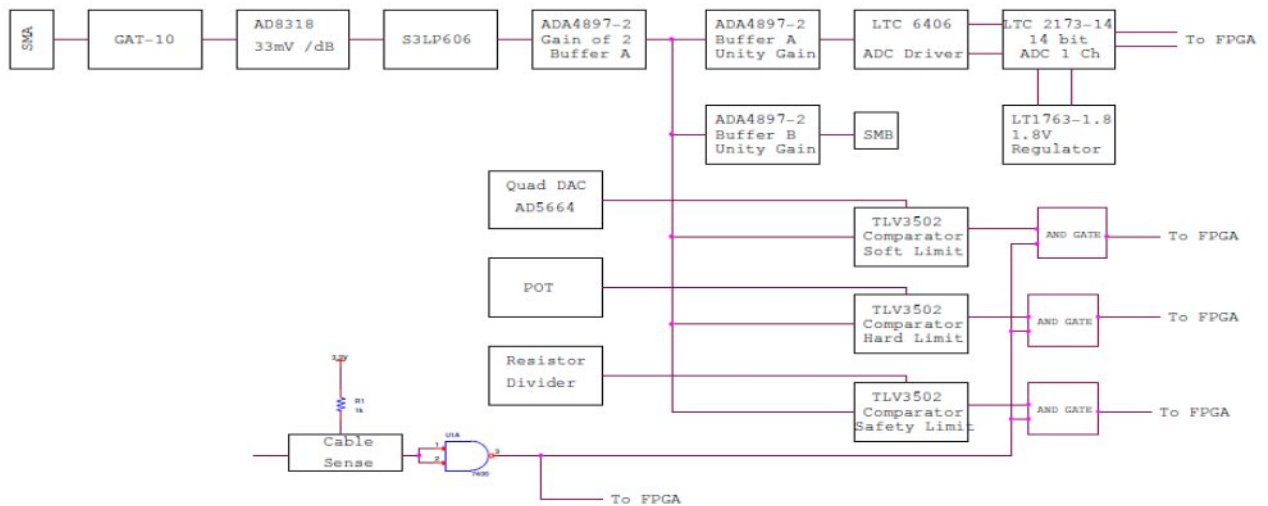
SMA

GAT-10

AD8318
33mV /dB

S3LP606

ADA4897-2
Gain of 2
Buffer A

ADA4897-2
Buffer A
Unity Gain

LTC 6406
ADC Driver

LTC 2173-14
14 bit
ADC 1 Ch

To FPGA

ADA4897-2
Buffer B
Unity Gain

SMB

LT1763-1.8
1.8V
Regulator

Quad DAC
AD5664

TLV3502
Comparator
Soft Limit

AND GATE

To FPGA

POT

TLV3502
Comparator
Hard Limit

AND GATE

To FPGA

Resistor
Divider

TLV3502
Comparator
Safety Limit

AND GATE

To FPGA

3.3V

R1
1k

Cable
Sense

U1A

1

2

3

7400

To FPGA